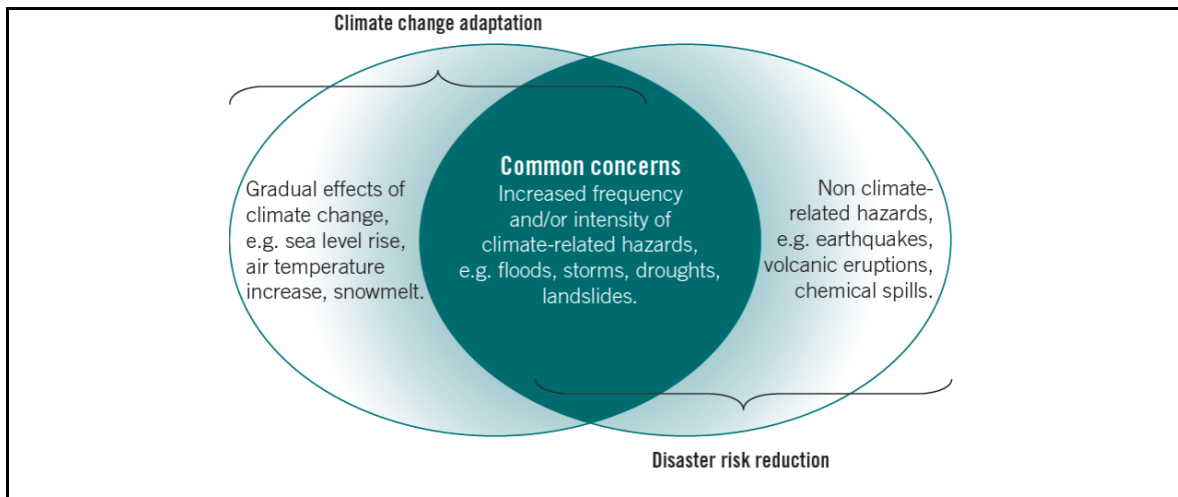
Climate change adaptation

Gradual effects of climate change, e.g. sea level rise, air temperature increase, snowmelt.

Common concerns
Increased frequency and/or intensity of climate-related hazards, e.g. floods, storms, droughts, landslides.

Non climate-related hazards, e.g. earthquakes, volcanic eruptions, chemical spills.

Disaster risk reduction